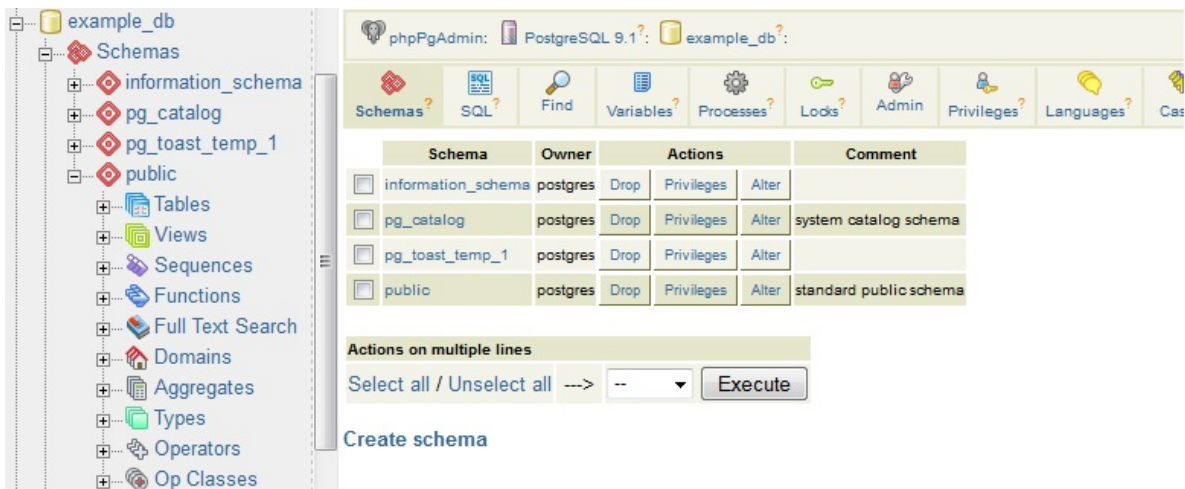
example_db
Schemas
information_schema
pg_catalog
pg_toast_temp_1
public
Tables
Views
Sequences
Functions
Full Text Search
Domains
Aggregates
Types
Operators
Op Classes

phpPgAdmin: PostgreSQL 9.1?: example_db?:

Schemas? SQL? Find Variables? Processes? Locks? Admin Privileges? Languages? Cas

| | Schema | Owner | Actions | | | Comment |
|---|---|---|---|---|---|---|
| | information_schema | postgres | Drop | Privileges | Alter | |
| | pg_catalog | postgres | Drop | Privileges | Alter | system catalog schema |
| | pg_toast_temp_1 | postgres | Drop | Privileges | Alter | |
| | public | postgres | Drop | Privileges | Alter | standard public schema |

Actions on multiple lines
Select all / Unselect all ---> -- Execute

Create schema